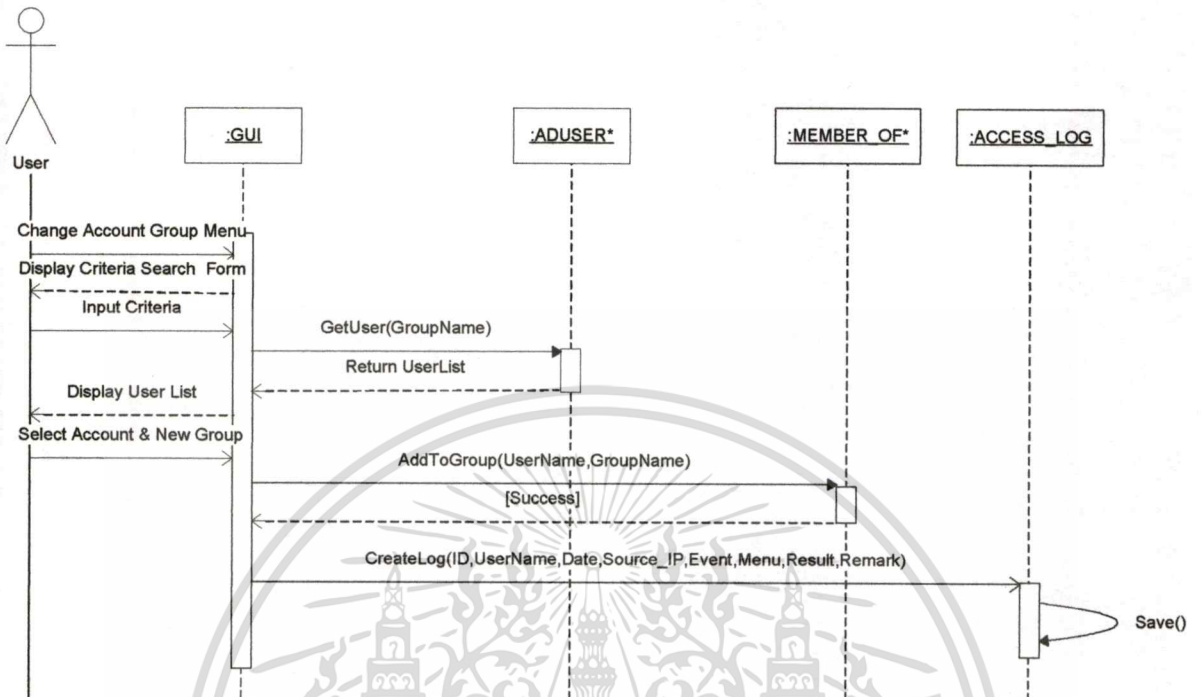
User

:GUI

:ADUSER*

:MEMBER_OF*

:ACCESS_LOG

Change Account Group Menu

Display Criteria Search Form

Input Criteria

GetUser(GroupName)

Return UserList

Display User List

Select Account & New Group

AddToGroup(UserName,GroupName)

[Success]

CreateLog(ID,UserName,Date,Source_IP,Event,Menu,Result,Remark)

Save()